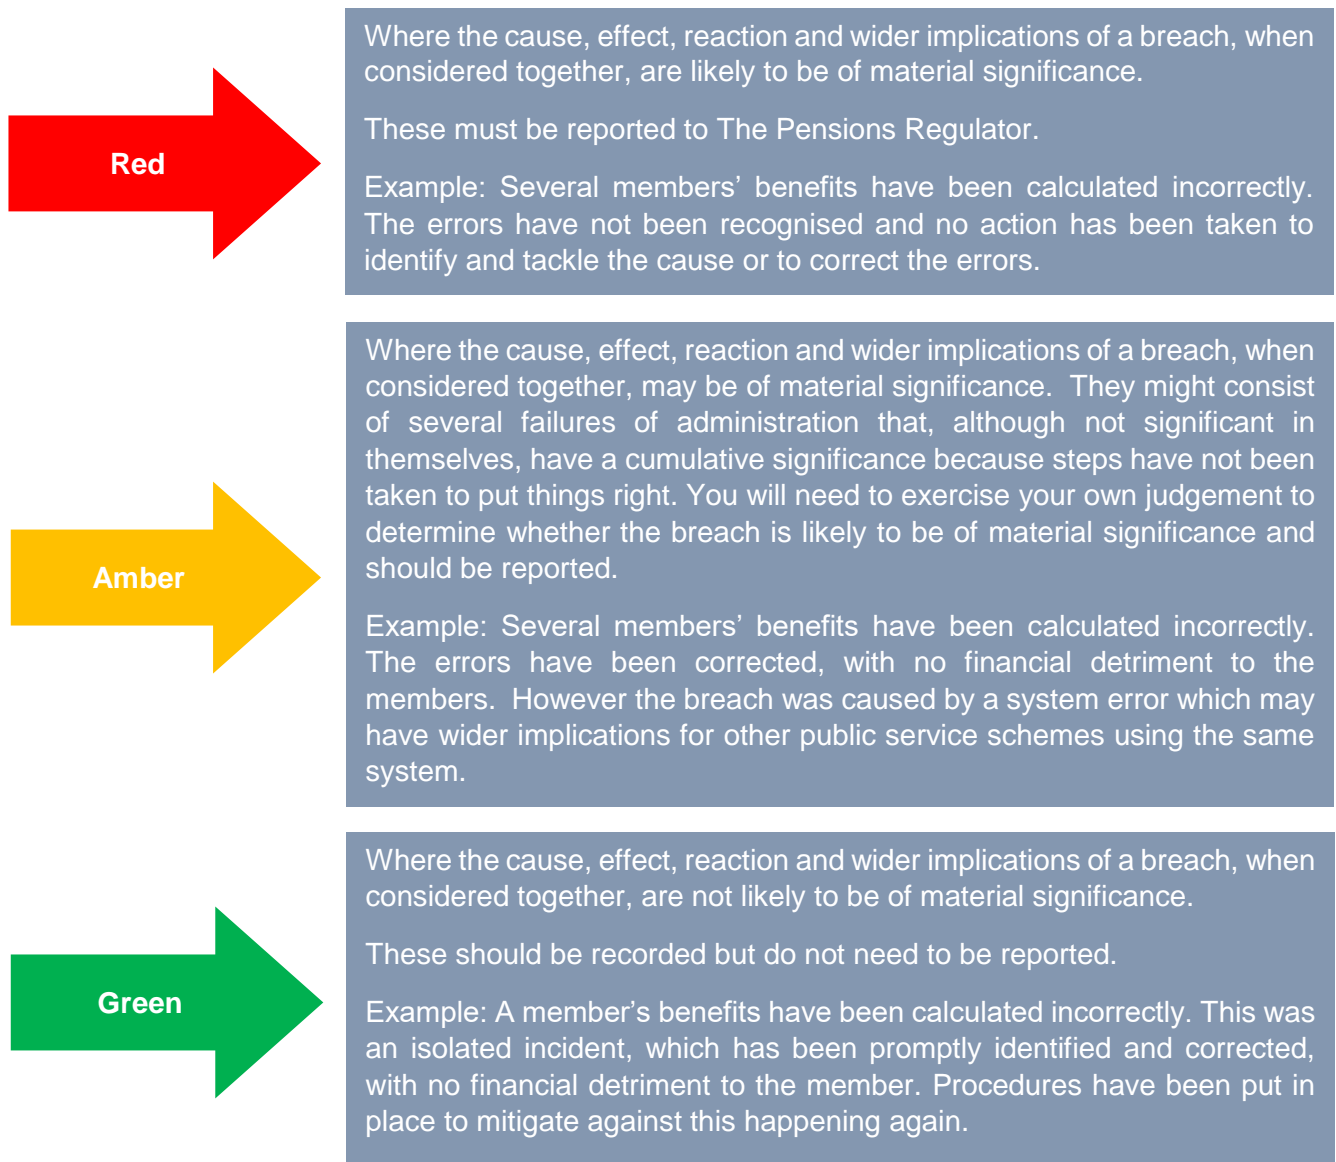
Red

Where the cause, effect, reaction and wider implications of a breach, when considered together, are likely to be of material significance.

These must be reported to The Pensions Regulator.

Example: Several members' benefits have been calculated incorrectly. The errors have not been recognised and no action has been taken to identify and tackle the cause or to correct the errors.

Amber

Where the cause, effect, reaction and wider implications of a breach, when considered together, may be of material significance. They might consist of several failures of administration that, although not significant in themselves, have a cumulative significance because steps have not been taken to put things right. You will need to exercise your own judgement to determine whether the breach is likely to be of material significance and should be reported.

Example: Several members' benefits have been calculated incorrectly. The errors have been corrected, with no financial detriment to the members. However the breach was caused by a system error which may have wider implications for other public service schemes using the same system.

Green

Where the cause, effect, reaction and wider implications of a breach, when considered together, are not likely to be of material significance.

These should be recorded but do not need to be reported.

Example: A member's benefits have been calculated incorrectly. This was an isolated incident, which has been promptly identified and corrected, with no financial detriment to the member. Procedures have been put in place to mitigate against this happening again.